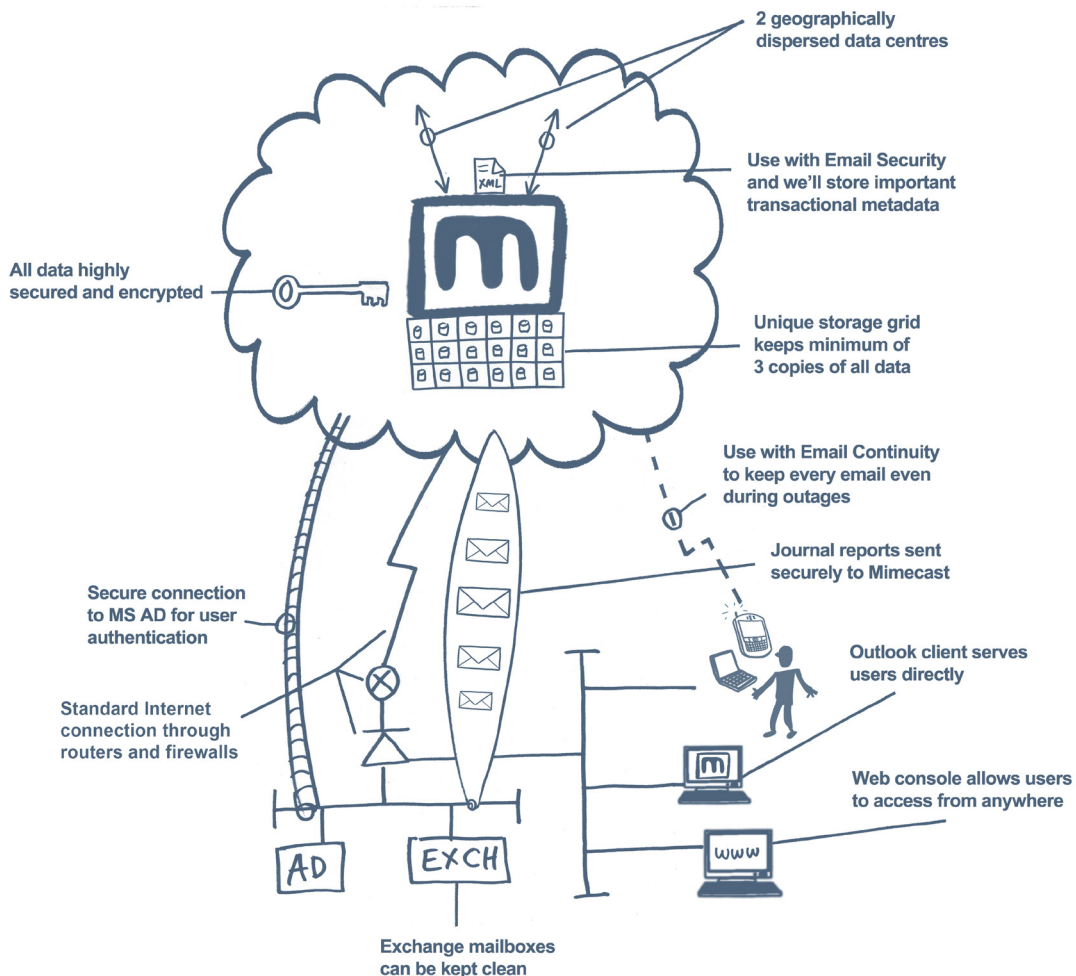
2 geographically dispersed data centres

XML

Use with Email Security and we'll store important transactional metadata

All data highly secured and encrypted

Unique storage grid keeps minimum of 3 copies of all data

Use with Email Continuity to keep every email even during outages

Journal reports sent securely to Mimecast

Secure connection to MS AD for user authentication

Outlook client serves users directly

Standard Internet connection through routers and firewalls

Web console allows users to access from anywhere

www

AD

EXCH

Exchange mailboxes can be kept clean